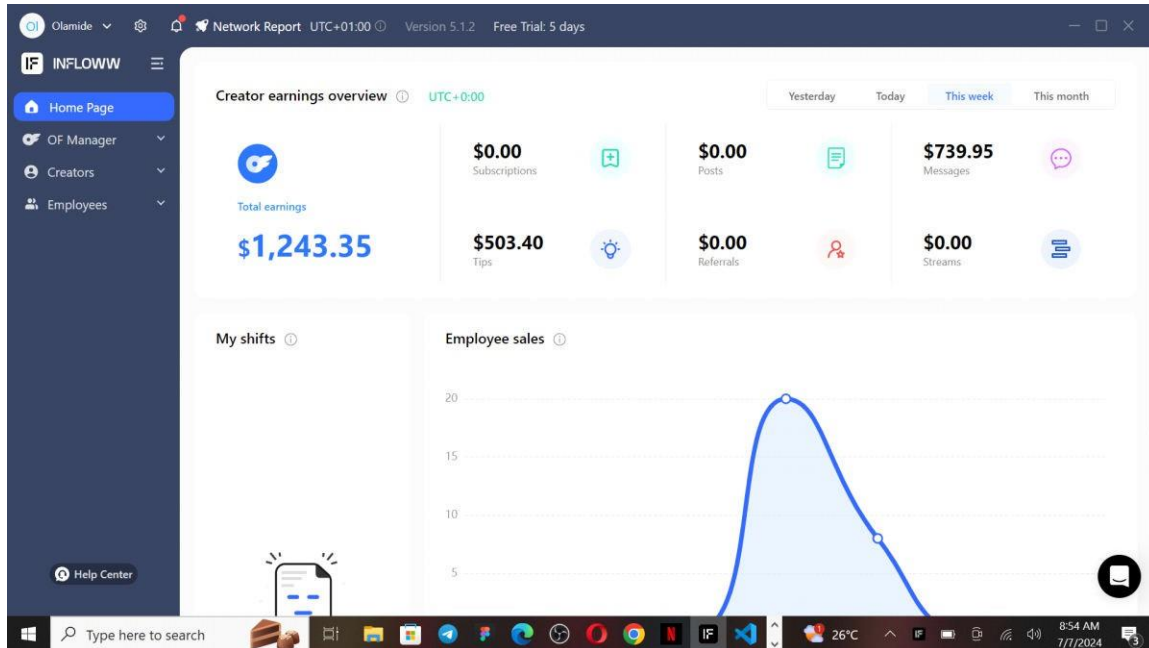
Ol Olamide Network Report UTC+01:00 Version 5.1.2 Free Trial: 5 days

INFLOWW

Home Page
OF Manager
Creators
Employees

Help Center

Creator earnings overview UTC+0:00

Yesterday Today This week This month

Total earnings
$1,243.35

$0.00
Subscriptions

$0.00
Posts

$739.95
Messages

$503.40
Tips

$0.00
Referrals

$0.00
Streams

My shifts

Employee sales

20
15
10
5

Type here to search

26°C

8:54 AM
7/7/2024